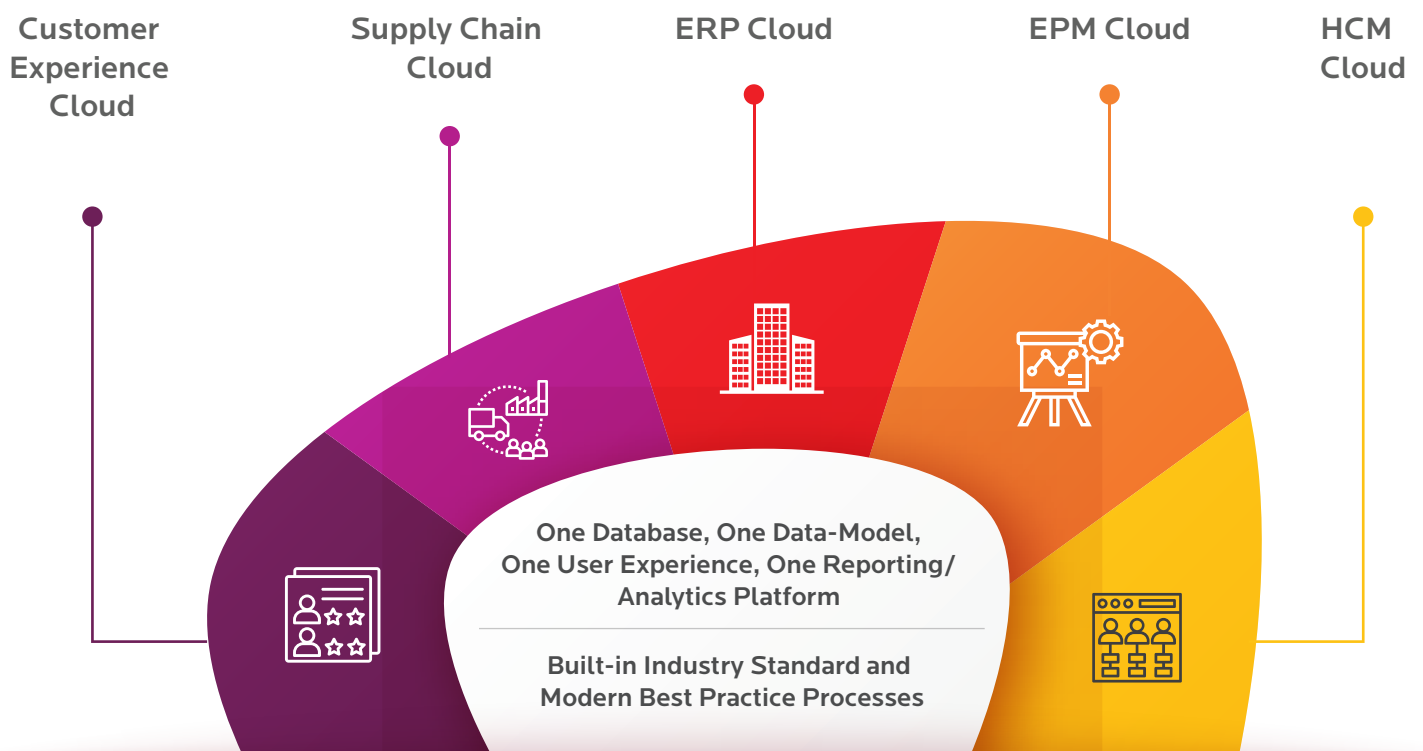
Customer Experience Cloud

Supply Chain Cloud

ERP Cloud

EPM Cloud

HCM Cloud

One Database, One Data-Model, One User Experience, One Reporting/ Analytics Platform

Built-in Industry Standard and Modern Best Practice Processes